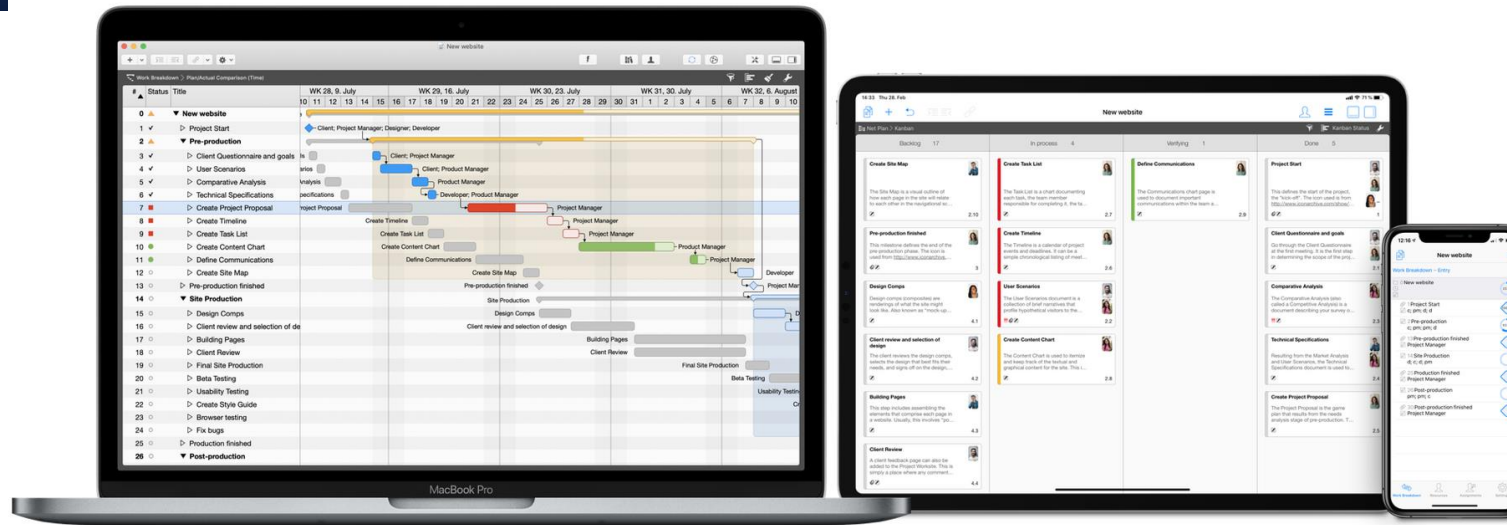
New website

Work Breakdown 〉 Plan/Actual Comparison (Time)

| # | Status | Title |
|---|---|---|
| 0 | | New website |
| 1 | ✓ | Project Start |
| 2 | | Pre-production |
| 3 | ✓ | Client Questionnaire and goals |
| 4 | ✓ | User Scenarios |
| 5 | ✓ | Comparative Analysis |
| 6 | ✓ | Technical Specifications |
| 7 | | Create Project Proposal |
| 8 | | Create Timeline |
| 9 | | Create Task List |
| 10 | | Create Content Chart |
| 11 | | Define Communications |
| 12 | | Create Site Map |
| 13 | | Pre-production finished |
| 14 | | Site Production |
| 15 | | Design Comps |
| 16 | | Client review and selection of de |
| 17 | | Building Pages |
| 18 | | Client Review |
| 19 | | Final Site Production |
| 20 | | Beta Testing |
| 21 | | Usability Testing |
| 22 | | Create Style Guide |
| 23 | | Browser testing |
| 24 | | Fix bugs |
| 25 | | Production finished |
| 26 | | Post-production |

WK 28, 9. July WK 29, 16. July WK 30, 23. July WK 31, 30. July WK 32, 6. August
10 11 12 13 14 15 16 17 18 19 20 21 22 23 24 25 26 27 28 29 30 31 1 2 3 4 5 6 7 8 9 10

Client; Project Manager; Designer; Developer
Client; Project Manager
Client; Product Manager
Product Manager
Developer; Project Manager
Project Manager
Project Manager
Project Manager
Product Manager
Project Manager
Developer
Project Man

MacBook Pro

16:33 Thu 28. Feb
New website
Net Plan 〉 Kanban
Kanban Status

Backlog 17 | In process 4 | Verifying 1 | Done 5

Create Site Map
The Site Map is a visual outline of how each page in the site will relate to each other in the navigational sc...
2.10

Pre-production finished
This milestone defines the end of the pre production phase. The icon is used from http://www.iconarchive...
3

Design Comps
Design comps (composites) are renderings of what the site might look like. Also known as "mock up...
4.1

Client review and selection of design
The client reviews the design comps, selects the design that best fits their needs, and signs off on the design,...
4.2

Building Pages
This step includes assembling the elements that comprise each page in a website. Usually, this involves "po...
4.3

Client Review
A client feedback page can also be added to the Project Website. This is simply a place where any comment...
4.4

Create Task List
The Task List is a chart documenting each task, the team member responsible for completing it, the ta...
2.7

Create Timeline
The Timeline is a calendar of project events and deadlines. It can be a simple chronological listing of meet...
2.6

User Scenarios
The User Scenarios document is a collection of brief narratives that profile hypothetical visitors to the...
2.2

Create Content Chart
The Content Chart is used to itemize and keep track of the textual and graphical content for the site. This i...
2.8

Define Communications
The Communications chart page is used to document important communications within the team a...
2.9

Project Start
This defines the start of the project, the "kick-off". The icon is used from http://www.iconarchive.com/show/...
1

Client Questionnaire and goals
Go through the Client Questionnaire at the first meeting. It is the first step in determining the scope of the proj...
2.1

Comparative Analysis
The Comparative Analysis (also called a Competitive Analysis) is a document describing your survey o...
2.3

Technical Specifications
Resulting from the Market Analysis and User Scenarios, the Technical Specifications document is used to...
2.4

Create Project Proposal
The Project Proposal is the game plan that results from the needs analysis stage of pre-production. T...
2.5

12:16
New website
Work Breakdown – Entry
New website
Project Start
c; pm; d; d
Pre-production
c; pm; pm; d
Pre-production finished
Project Manager
Site Production
d; c; d; pm
Production finished
Project Manager
Post-production
pm; pm; c
Post-production finished
Project Manager
Work Breakdown Resources Assignments